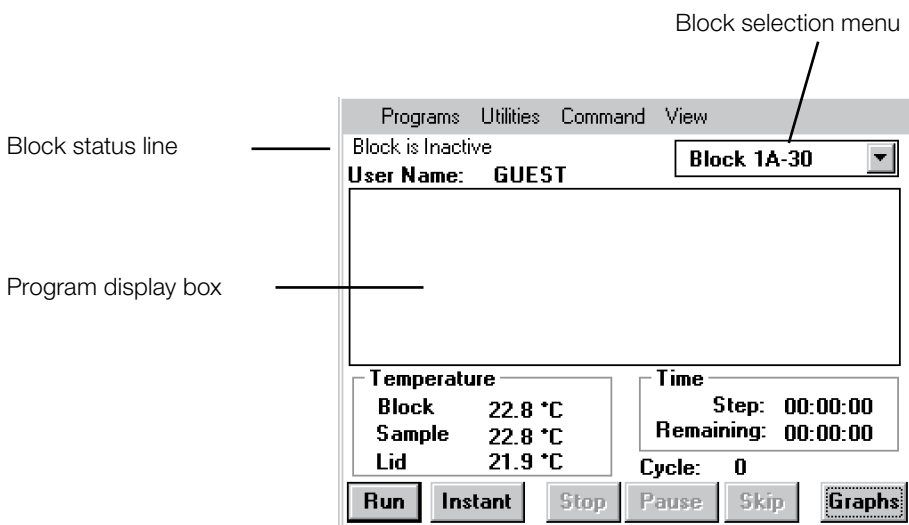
Block selection menu

Programs Utilities Command View

Block status line

Block is Inactive

Block 1A-30

User Name: GUEST

Program display box

Temperature

Block 22.8 °C
Sample 22.8 °C
Lid 21.9 °C

Time

Step: 00:00:00
Remaining: 00:00:00

Cycle: 0

Run Instant Stop Pause Skip Graphs